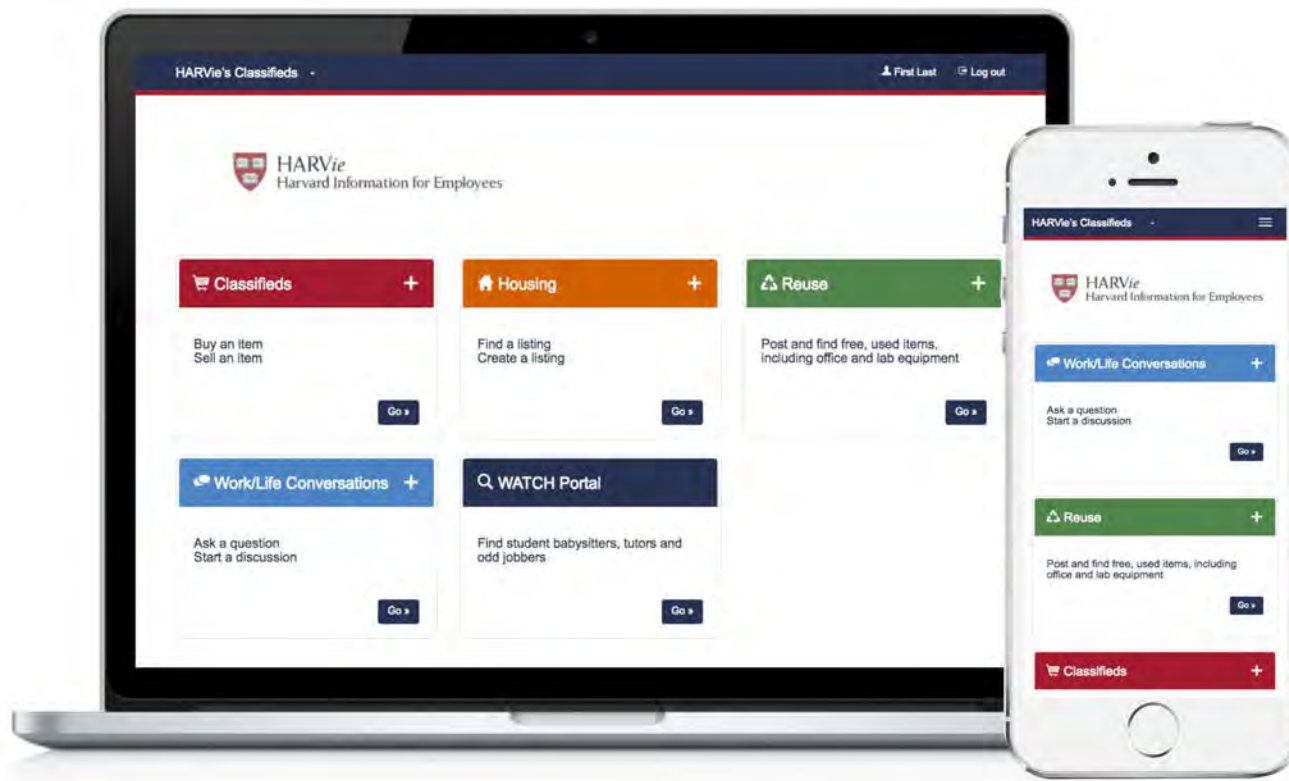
HARVie's Classifieds ·

First Last   Log out

HARVie
Harvard Information for Employees

Classifieds +

Buy an item
Sell an item

Go »

Housing +

Find a listing
Create a listing

Go »

Reuse +

Post and find free, used items, including office and lab equipment

Go »

Work/Life Conversations +

Ask a question
Start a discussion

Go »

WATCH Portal

Find student babysitters, tutors and odd jobbers

Go »

HARVie's Classifieds ·

HARVie
Harvard Information for Employees

Work/Life Conversations +

Ask a question
Start a discussion

Go »

Reuse +

Post and find free, used items, including office and lab equipment

Go »

Classifieds +